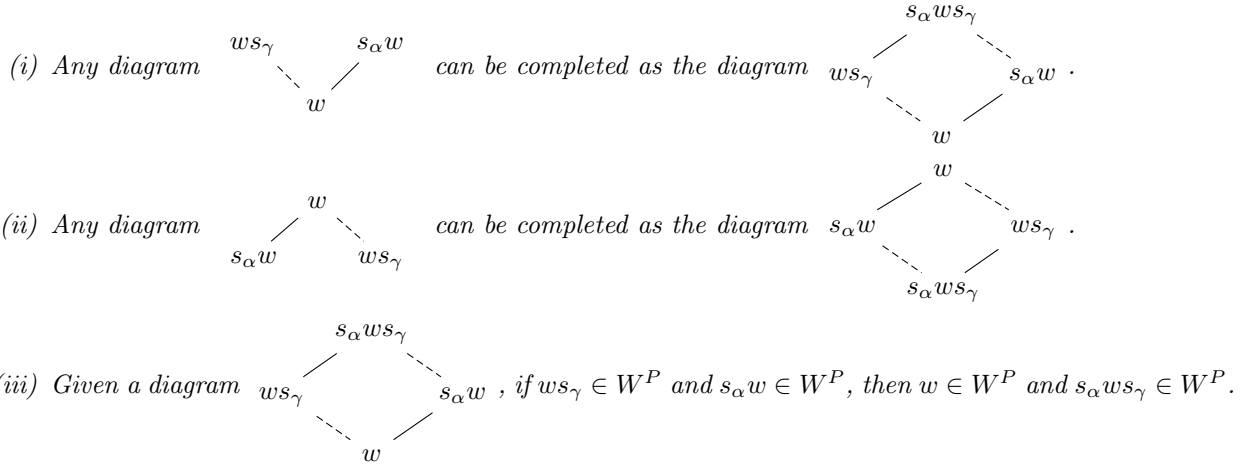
(i) Any diagram $ws_\gamma$ $s_\alpha w$ $w$ can be completed as the diagram $s_\alpha w s_\gamma$ $ws_\gamma$ $s_\alpha w$ $w$ .

(ii) Any diagram $w$ $s_\alpha w$ $ws_\gamma$ can be completed as the diagram $w$ $s_\alpha w$ $ws_\gamma$ $s_\alpha w s_\gamma$ .

(iii) Given a diagram $s_\alpha w s_\gamma$ $ws_\gamma$ $s_\alpha w$ $w$ , if $ws_\gamma \in W^P$ and $s_\alpha w \in W^P$, then $w \in W^P$ and $s_\alpha w s_\gamma \in W^P$.